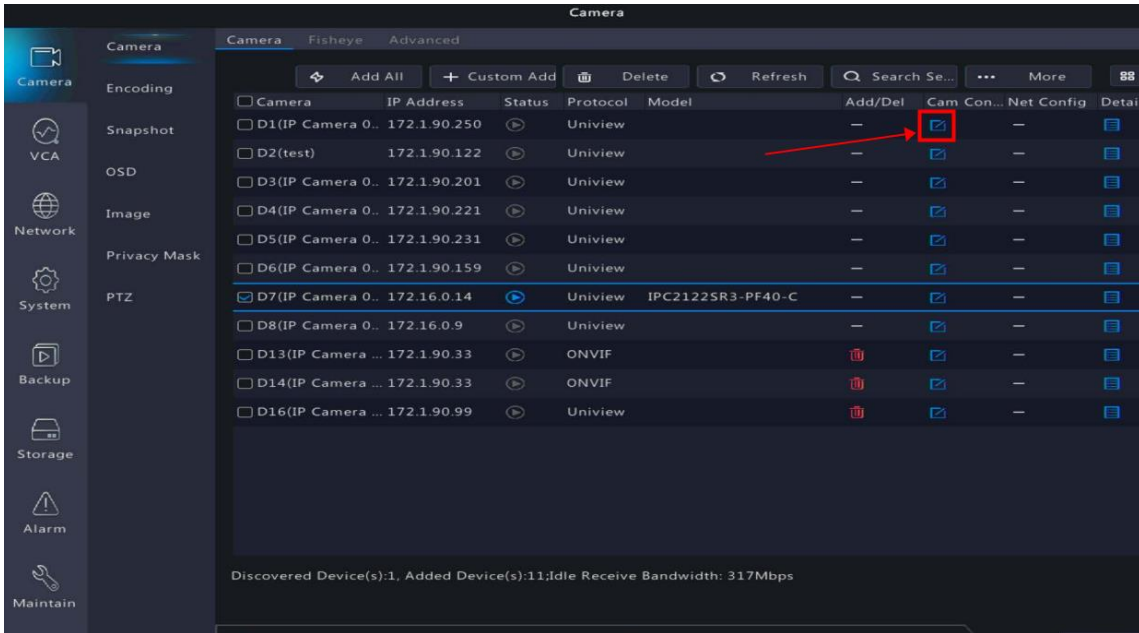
Camera

Camera
VCA
Network
System
Backup
Storage
Alarm
Maintain

Camera
Encoding
Snapshot
OSD
Image
Privacy Mask
PTZ

Camera Fisheye Advanced

Add All
+ Custom Add
Delete
Refresh
Search Se...
... More

| Camera | IP Address | Status | Protocol | Model | Add/Del | Cam Con... | Net Config | Detai |
|---|---|---|---|---|---|---|---|---|
| D1(IP Camera 0.. | 172.1.90.250 | | Uniview | | — | | — | |
| D2(test) | 172.1.90.122 | | Uniview | | — | | — | |
| D3(IP Camera 0.. | 172.1.90.201 | | Uniview | | — | | — | |
| D4(IP Camera 0.. | 172.1.90.221 | | Uniview | | — | | — | |
| D5(IP Camera 0.. | 172.1.90.231 | | Uniview | | — | | — | |
| D6(IP Camera 0.. | 172.1.90.159 | | Uniview | | — | | — | |
| D7(IP Camera 0.. | 172.16.0.14 | | Uniview | IPC2122SR3-PF40-C | — | | — | |
| D8(IP Camera 0.. | 172.16.0.9 | | Uniview | | — | | — | |
| D13(IP Camera ... | 172.1.90.33 | | ONVIF | | | | — | |
| D14(IP Camera ... | 172.1.90.33 | | ONVIF | | | | — | |
| D16(IP Camera ... | 172.1.90.99 | | Uniview | | | | — | |

Discovered Device(s):1, Added Device(s):11;Idle Receive Bandwidth: 317Mbps